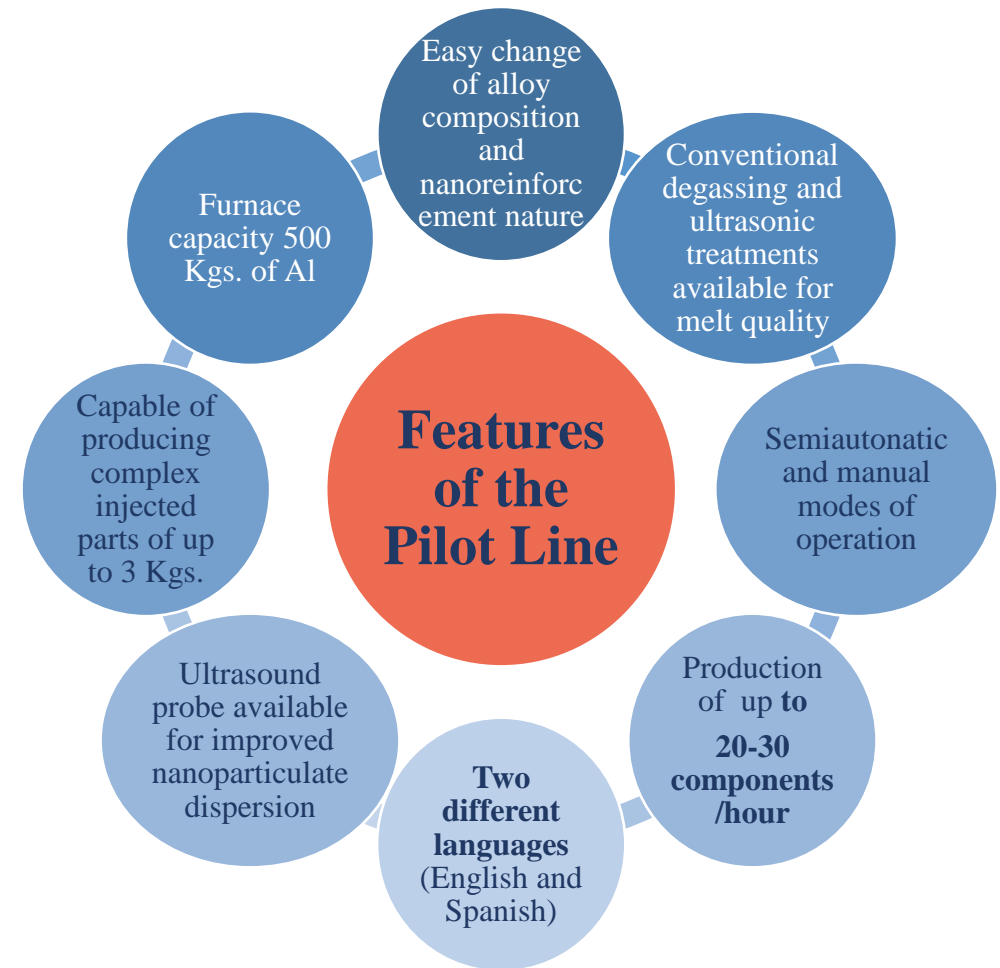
Features of the Pilot Line

Easy change of alloy composition and nanoreinforcement nature

Conventional degassing and ultrasonic treatments available for melt quality

Semiautonatic and manual modes of operation

Production of up **to 20-30 components /hour**

**Two different languages** (English and Spanish)

Ultrasound probe available for improved nanoparticulate dispersion

Capable of producing complex injected parts of up to 3 Kgs.

Furnace capacity 500 Kgs. of Al